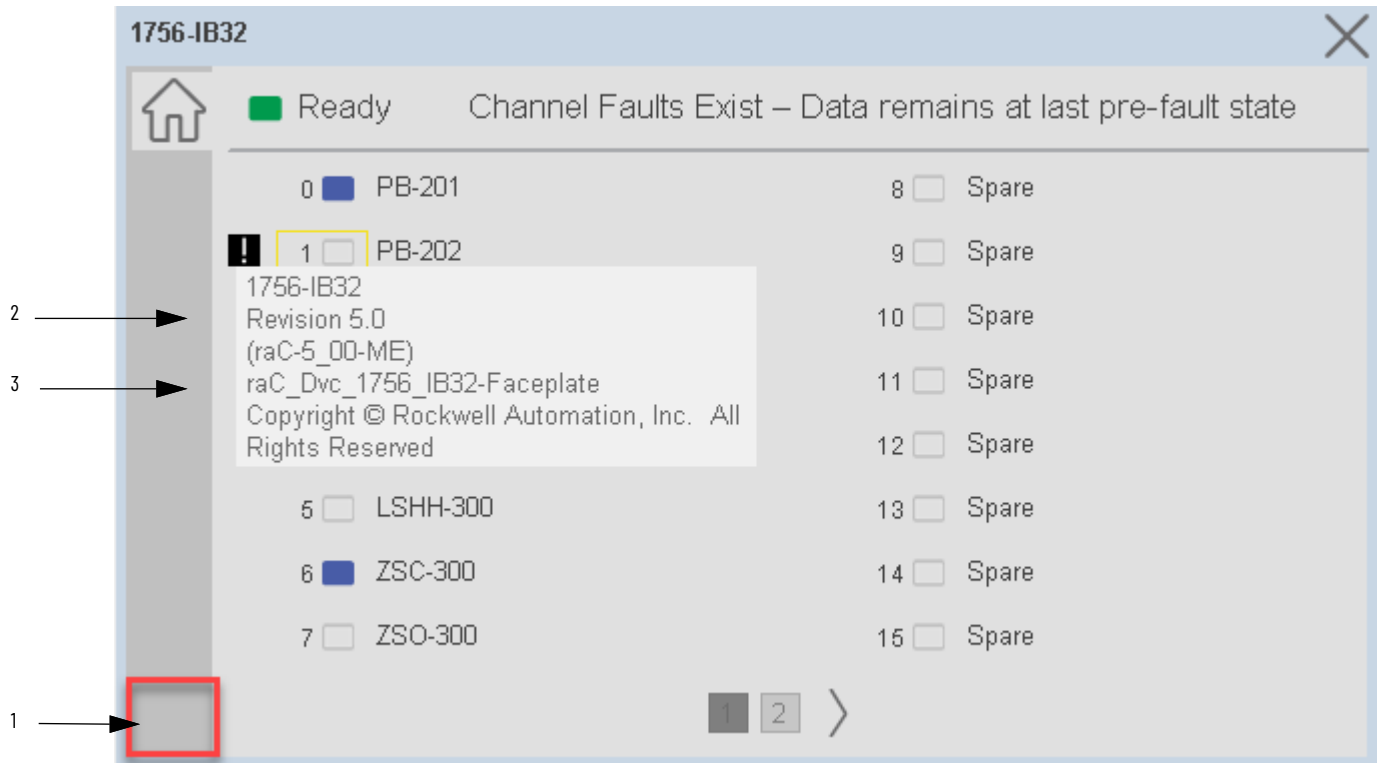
1756-IB32

Ready Channel Faults Exist – Data remains at last pre-fault state

0 PB-201
1 PB-202

1756-IB32
Revision 5.0
(raC-5_00-ME)
raC_Dvc_1756_IB32-Faceplate
Copyright © Rockwell Automation, Inc. All Rights Reserved

5 LSHH-300
6 ZSC-300
7 ZSO-300

8 Spare
9 Spare
10 Spare
11 Spare
12 Spare
13 Spare
14 Spare
15 Spare

1 2

2
3
1